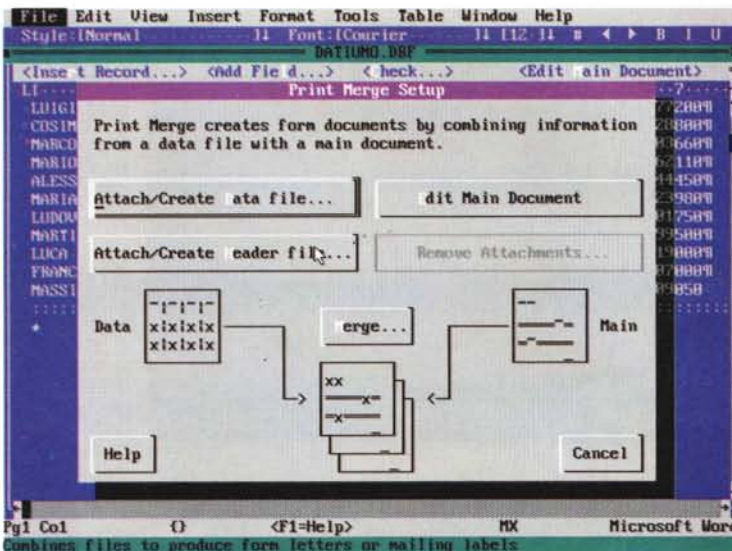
File Edit View Insert Format Tools Table Window Help
Style:[Normal] Font:[Courier 12
DATIUNO.DBF
<Inse t Record...> <Add Fie d...> < heck...> <Edit ain Document>
LUIGI
COSIM
MARCO
MARIO
ALESS
MARIA
LUDOV
MARTI
LUCA
FRANC
MASSI

Print Merge Setup

Print Merge creates form documents by combining information from a data file with a main document.

Attach/Create ata file...

dit Main Document

Attach/Create eader file...

Remove Attachments...

Data

erge...

Main

xx

Help

Cancel

Pg1 Co1 {} <F1=Help> MX Microsoft Wor
Combines files to produce form letters or mailing labels